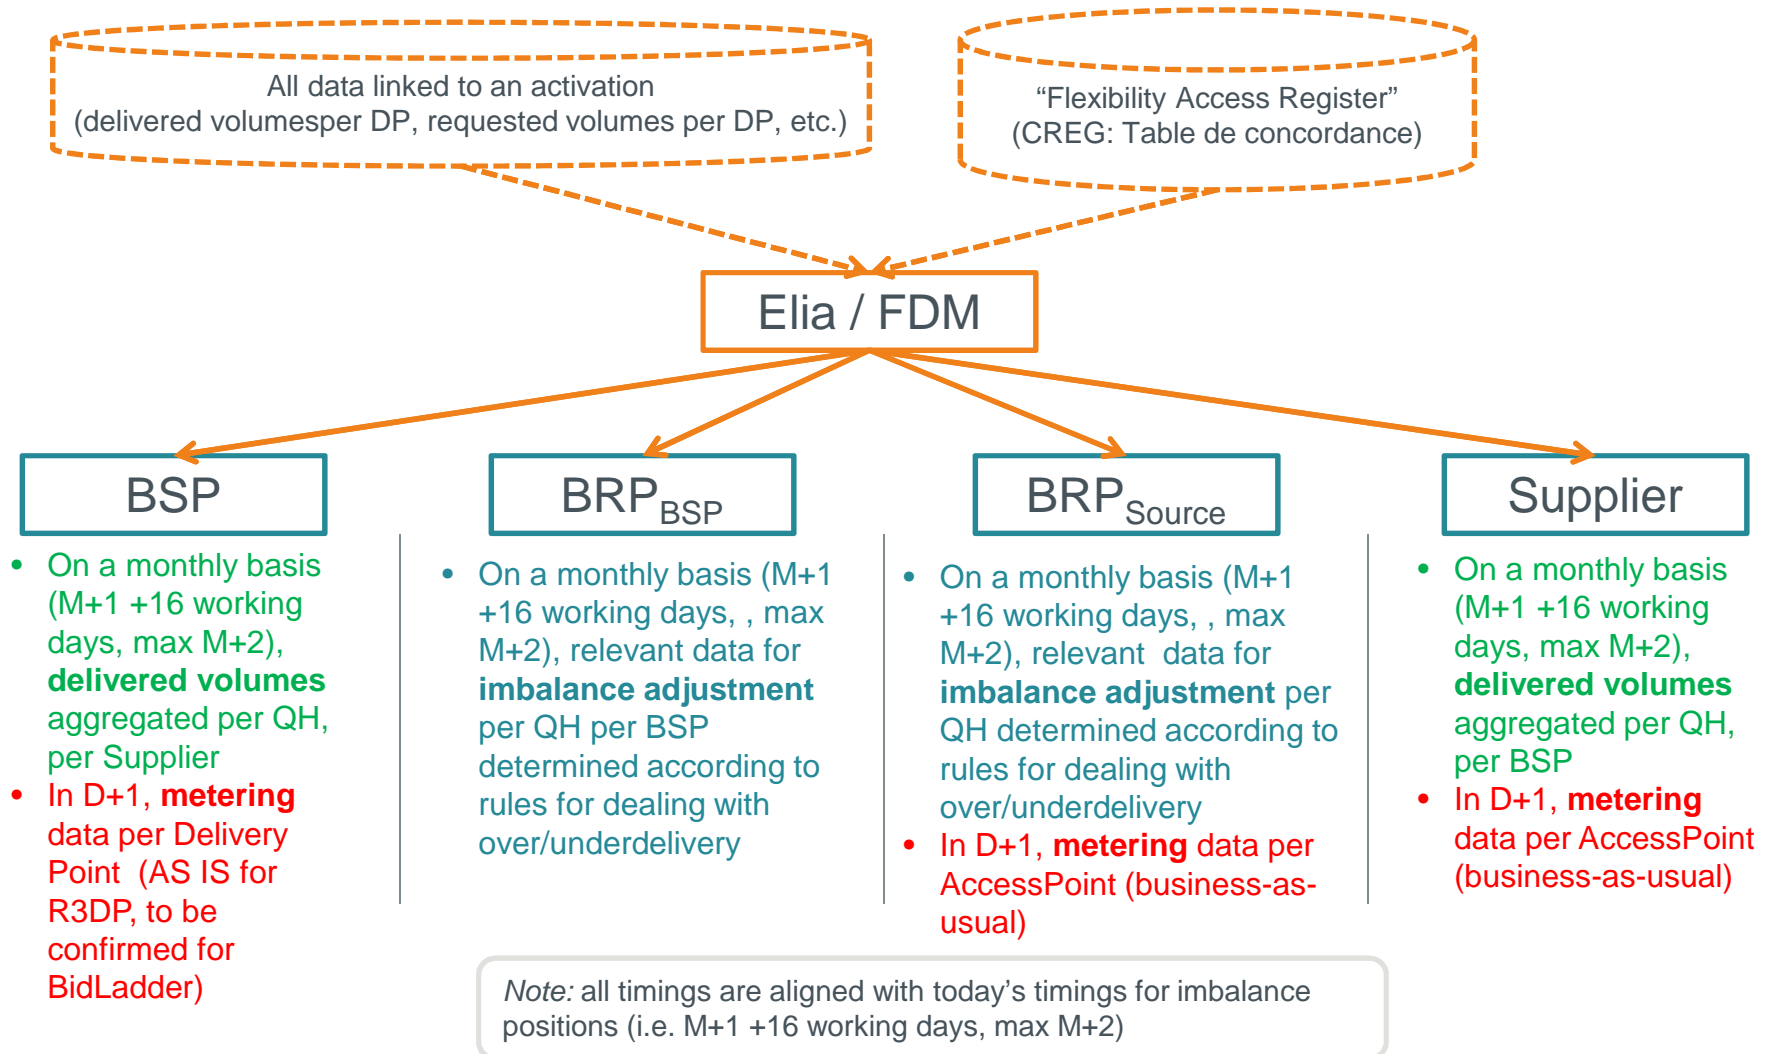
All data linked to an activation
(delivered volumesper DP, requested volumes per DP, etc.)

“Flexibility Access Register”
(CREG: Table de concordance)

Elia / FDM

BSP

- On a monthly basis (M+1 +16 working days, max M+2), **delivered volumes** aggregated per QH, per Supplier
- In D+1, **metering** data per Delivery Point (AS IS for R3DP, to be confirmed for BidLadder)

$BRP_{BSP}$

- On a monthly basis (M+1 +16 working days, , max M+2), relevant data for **imbalance adjustment** per QH per BSP determined according to rules for dealing with over/underdelivery

$BRP_{Source}$

- On a monthly basis (M+1 +16 working days, , max M+2), relevant data for **imbalance adjustment** per QH determined according to rules for dealing with over/underdelivery
- In D+1, **metering** data per AccessPoint (business-as-usual)

Supplier

- On a monthly basis (M+1 +16 working days, max M+2), **delivered volumes** aggregated per QH, per BSP
- In D+1, **metering** data per AccessPoint (business-as-usual)

*Note:* all timings are aligned with today’s timings for imbalance positions (i.e. M+1 +16 working days, max M+2)